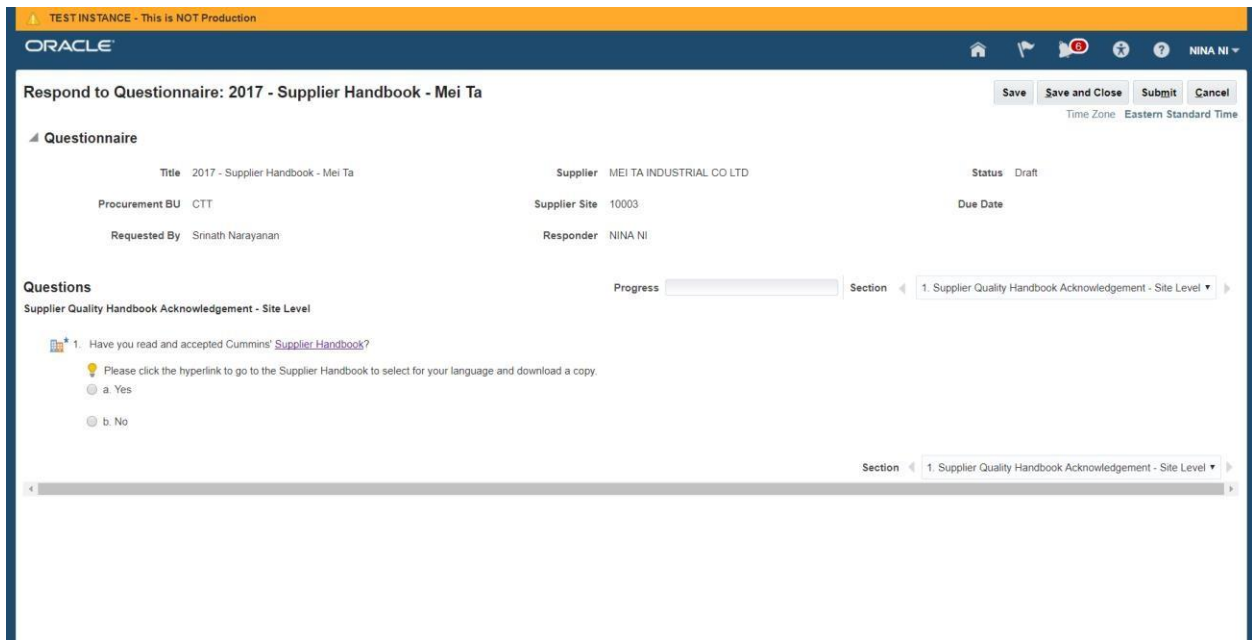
TEST INSTANCE - This is NOT Production

ORACLE

6

NINA NI

Respond to Questionnaire: 2017 - Supplier Handbook - Mei Ta

Save | Save and Close | Submit | Cancel

Time Zone Eastern Standard Time

Questionnaire

Title 2017 - Supplier Handbook - Mei Ta

Supplier MEI TA INDUSTRIAL CO LTD

Status Draft

Procurement BU CTT

Supplier Site 10003

Due Date

Requested By Srinath Narayanan

Responder NINA NI

Questions

Progress

Section 1. Supplier Quality Handbook Acknowledgement - Site Level

Supplier Quality Handbook Acknowledgement - Site Level

* 1. Have you read and accepted Cummins' Supplier Handbook?

Please click the hyperlink to go to the Supplier Handbook to select for your language and download a copy.

a. Yes

b. No

Section 1. Supplier Quality Handbook Acknowledgement - Site Level